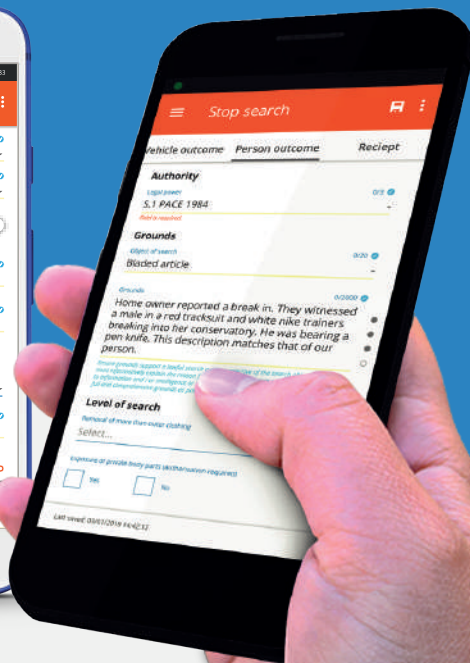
Stop search

Vehicle outcome

Person outcome

Reciept

Authority

Legal power

0/3

S.1 PACE 1984

Field is required

Grounds

Object of search

0/20

Bladed article

Grounds

0/2000

Home owner reported a break in. They witnessed a male in a red tracksuit and white nike trainers breaking into her conservatory. He was bearing a pen knife. This description matches that of our person.

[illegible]

Level of search

Removal of more than outer clothing

Select...

Exposure of private body parts (authorisation required)

Yes

No

Last saved: 03/03/2016 14:42:32